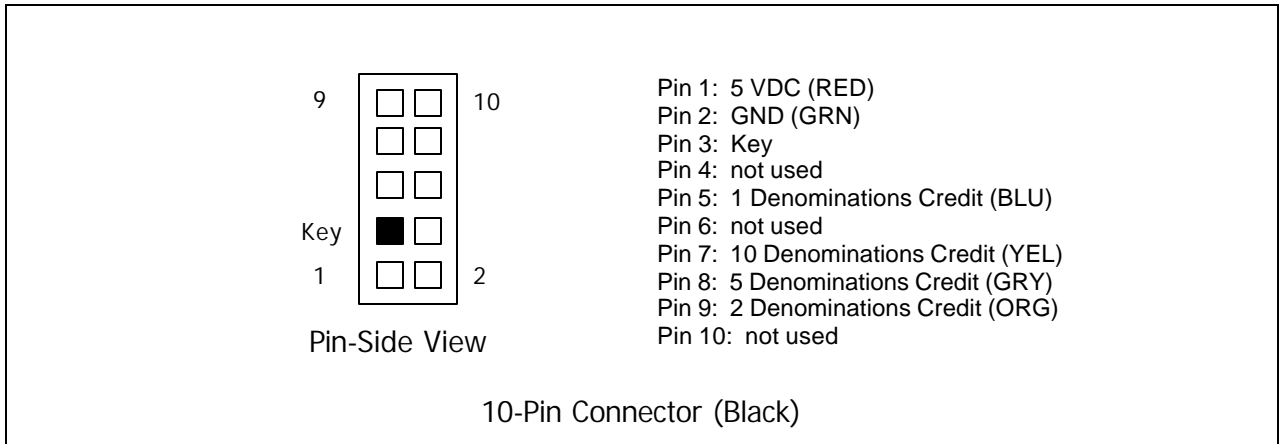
9
10
Key
1
2

Pin-Side View

Pin 1: 5 VDC (RED)
Pin 2: GND (GRN)
Pin 3: Key
Pin 4: not used
Pin 5: 1 Denominations Credit (BLU)
Pin 6: not used
Pin 7: 10 Denominations Credit (YEL)
Pin 8: 5 Denominations Credit (GRY)
Pin 9: 2 Denominations Credit (ORG)
Pin 10: not used

10-Pin Connector (Black)